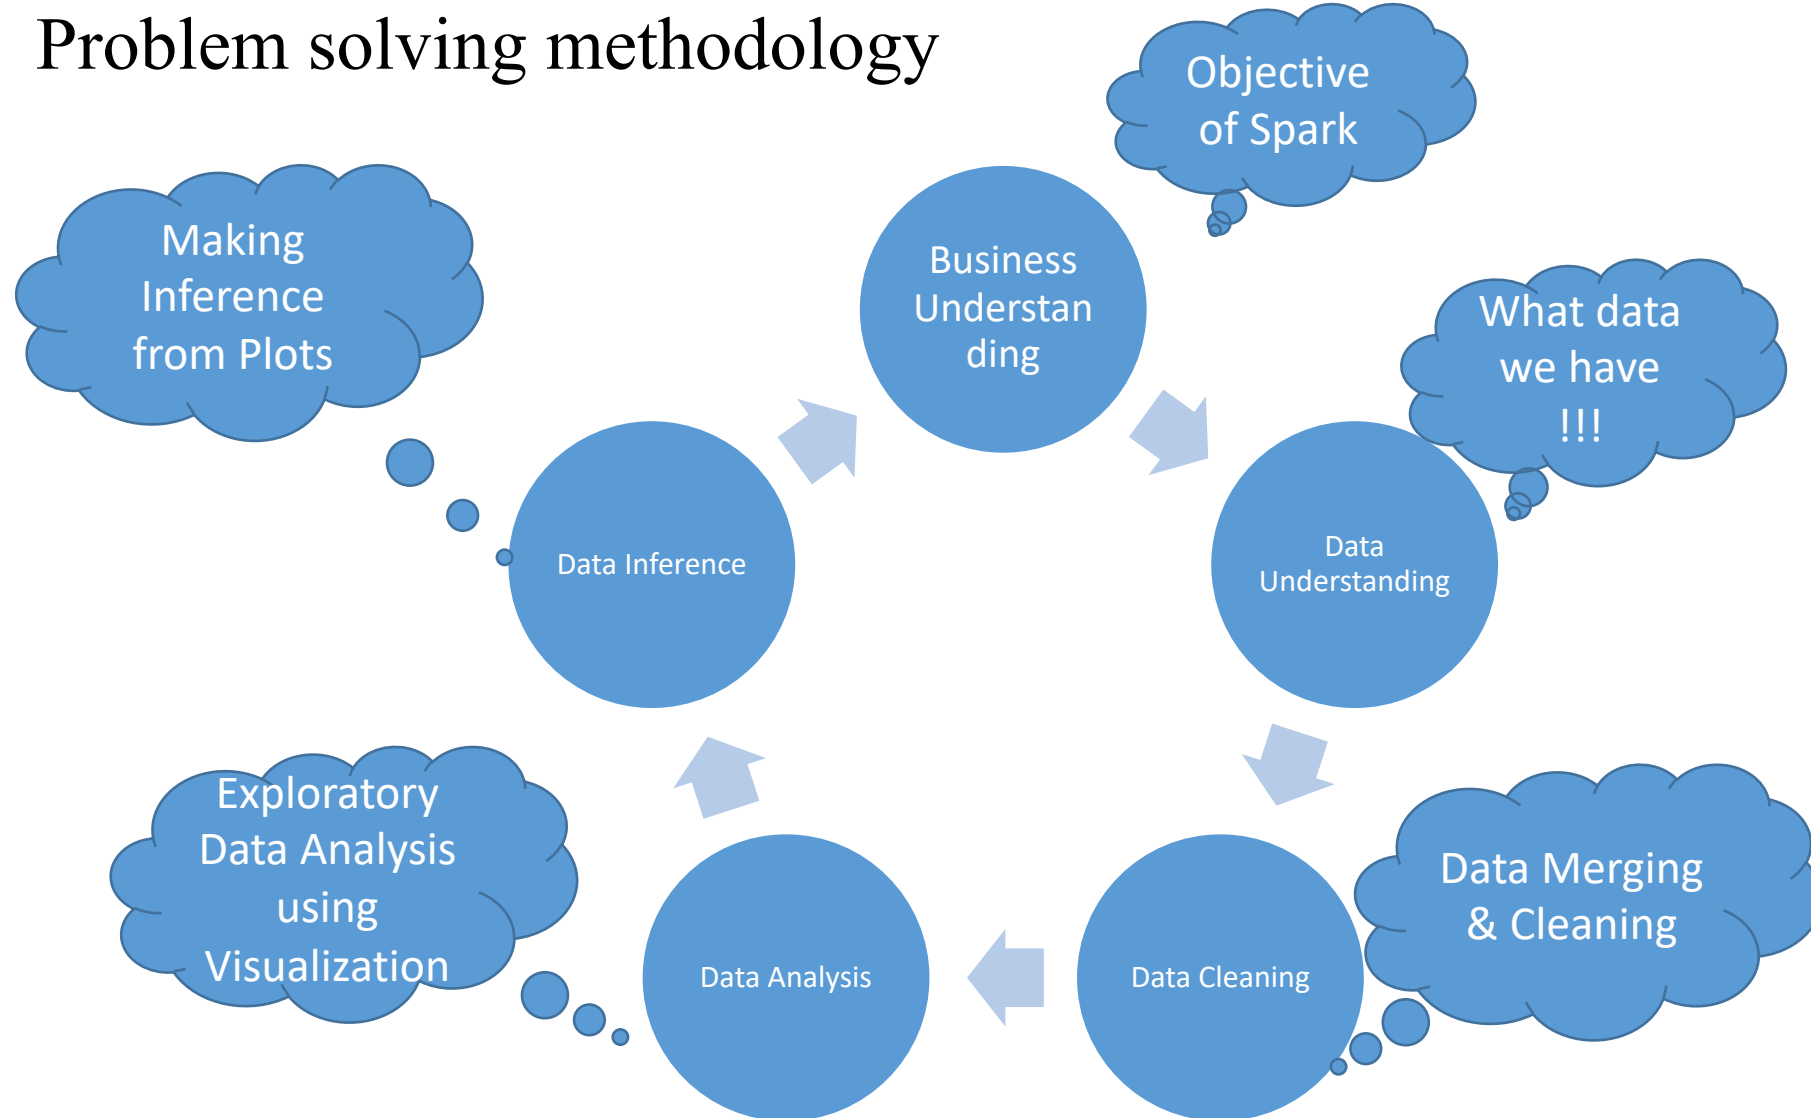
Problem solving methodology

Objective of Spark

Making Inference from Plots

Business Understanding

What data we have !!!

Data Inference

Data Understanding

Exploratory Data Analysis using Visualization

Data Merging & Cleaning

Data Analysis

Data Cleaning